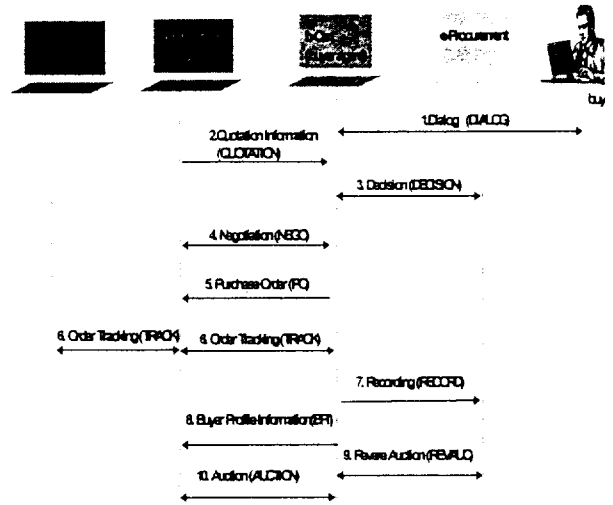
e-Procurement

buy

1.Dialog (DIALOG)

2.Quotation Information (QUOTATION)

3. Decision (DECISION)

4. Negotiation (NEGO)

5. Purchase Order (PO)

6. Order Tracking (TRACK)

6. Order Tracking (TRACK)

7. Recording (RECORD)

8. Buyer Profile Information (BPI)

9. Reverse Auction (REVAUC)

10. Auction (AUCTION)